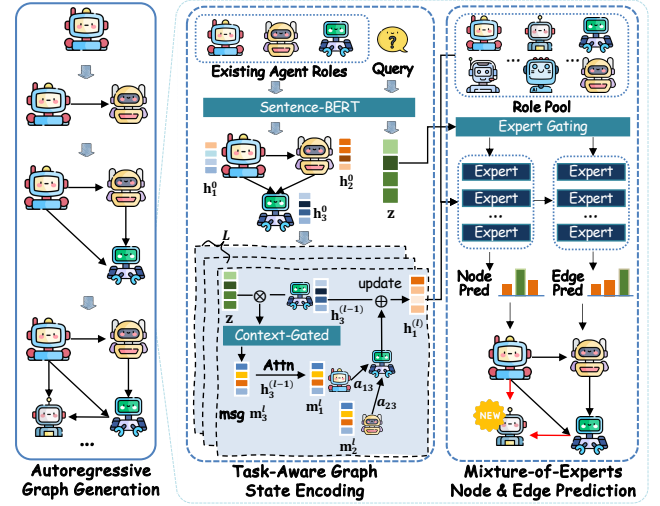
Existing Agent Roles

Query

Sentence-BERT

$\mathbf{h}_1^0$

$\mathbf{h}_2^0$

$\mathbf{h}_3^0$

$\mathbf{z}$

$L$

$\mathbf{z}$

$\otimes$

$\mathbf{h}_3^{(l-1)}$

update

$\oplus$

$\mathbf{h}_1^{(l)}$

Context-Gated

Attn

$\mathbf{h}_3^{(l-1)}$

msg $\mathbf{m}_3^l$

$\mathbf{m}_1^l$

$a_{13}$

$a_{23}$

$\mathbf{m}_2^l$

Role Pool

Expert Gating

Expert

Expert

...

Expert

Expert

Expert

...

Expert

Node Pred

Edge Pred

NEW

...

Autoregressive Graph Generation

Task-Aware Graph State Encoding

Mixture-of-Experts Node & Edge Prediction